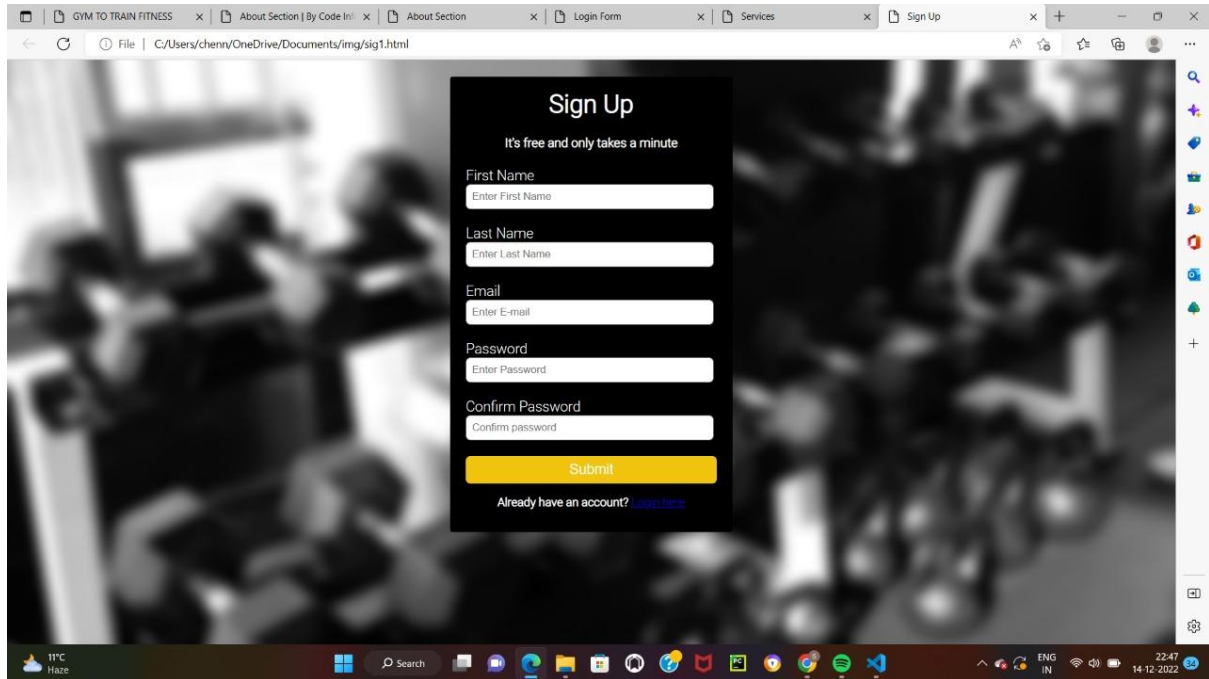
GYM TO TRAIN FITNESS ×
About Section | By Code Inf ×
About Section ×
Login Form ×
Services ×
Sign Up ×

File | C:/Users/chenn/OneDrive/Documents/img/sig1.html

Sign Up

It's free and only takes a minute

First Name
Enter First Name

Last Name
Enter Last Name

Email
Enter E-mail

Password
Enter Password

Confirm Password
Confirm password

Submit

Already have an account? Login here

11°C
Haze

Search

ENG
IN

22:47
14-12-2022